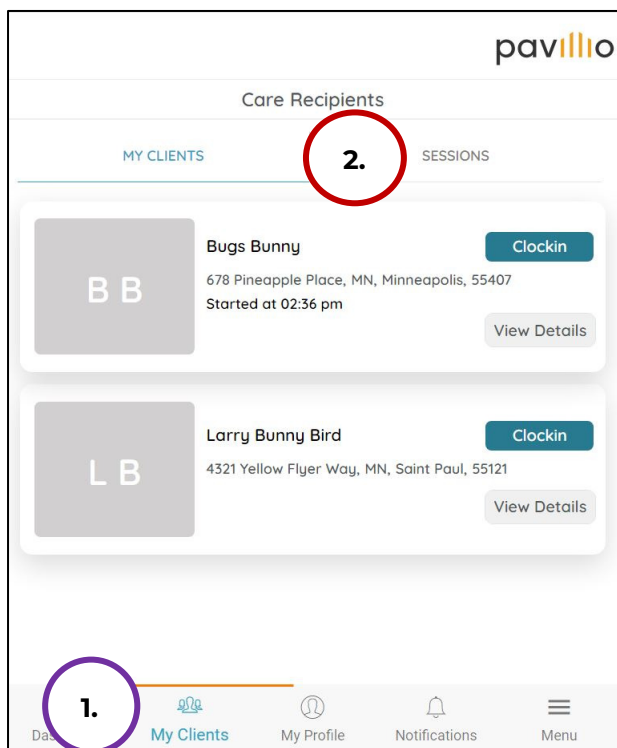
pavillio

Care Recipients

MY CLIENTS

2.

SESSIONS

B B

Bugs Bunny

Clockin

678 Pineapple Place, MN, Minneapolis, 55407

Started at 02:36 pm

View Details

L B

Larry Bunny Bird

Clockin

4321 Yellow Flyer Way, MN, Saint Paul, 55121

View Details

Das

1.

My Clients

My Profile

Notifications

Menu